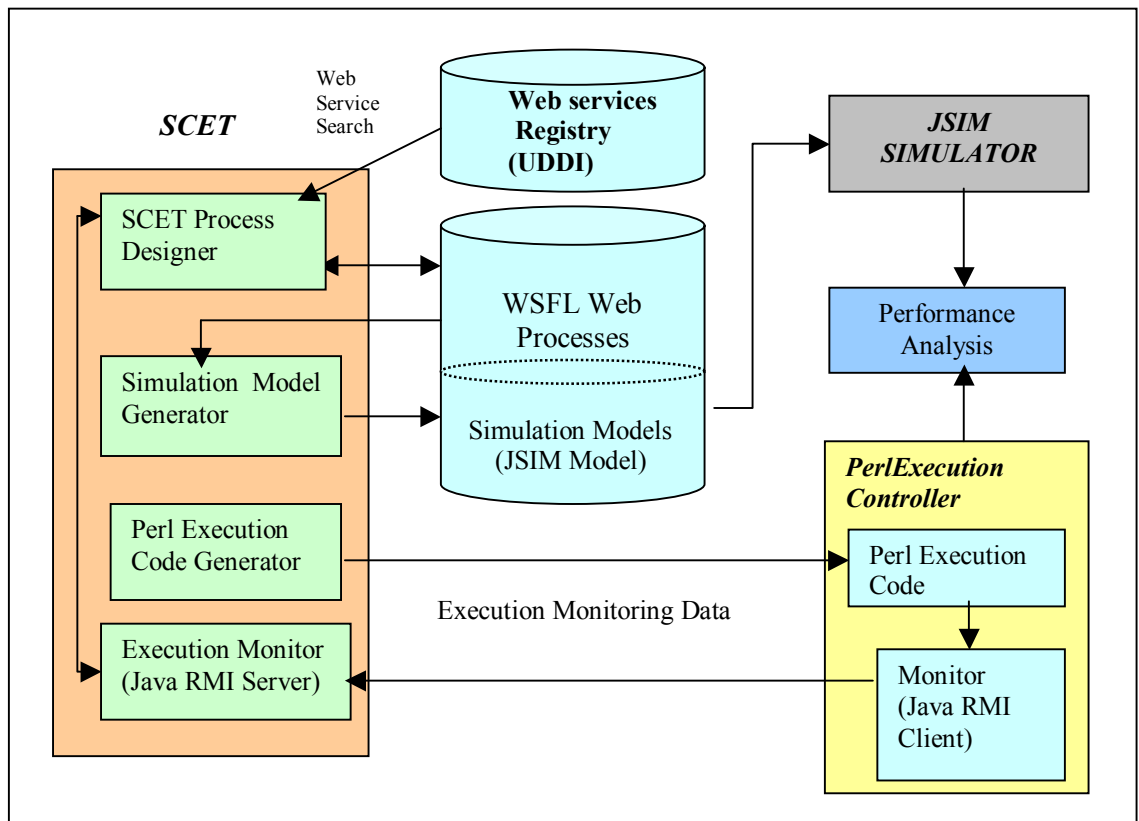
Web Service Search

SCET

Web services Registry (UDDI)

JSIM SIMULATOR

SCET Process Designer

WSFL Web Processes

Performance Analysis

Simulation Model Generator

Simulation Models (JSIM Model)

PerlExecution Controller

Perl Execution Code Generator

Perl Execution Code

Execution Monitoring Data

Execution Monitor (Java RMI Server)

Monitor (Java RMI Client)